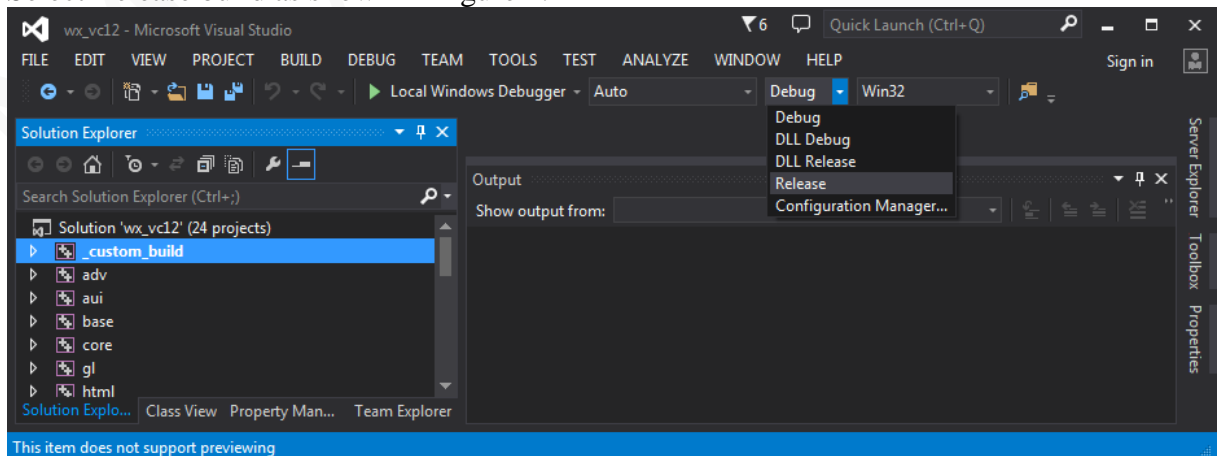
wx_vc12 - Microsoft Visual Studio
6
Quick Launch (Ctrl+Q)
FILE EDIT VIEW PROJECT BUILD DEBUG TEAM TOOLS TEST ANALYZE WINDOW HELP
Sign in
Local Windows Debugger
Auto
Debug
Win32
Solution Explorer
Debug
DLL Debug
DLL Release
Release
Configuration Manager...
Search Solution Explorer (Ctrl+;)
Output
Show output from:
Solution 'wx_vc12' (24 projects)
_custom_build
adv
aui
base
core
gl
html
Solution Explo... Class View Property Man... Team Explorer
Server Explorer
Toolbox
Properties
This item does not support previewing